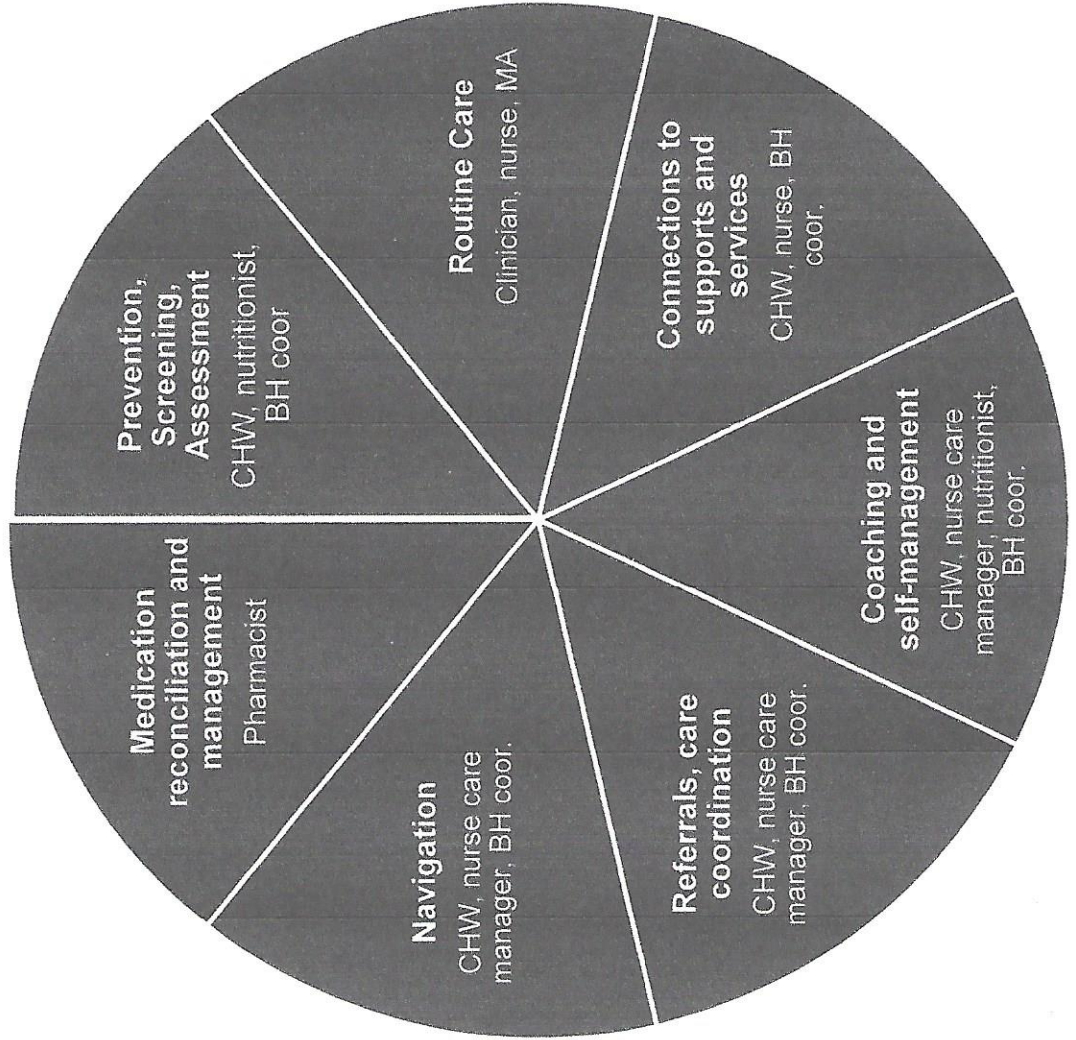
Routine Care
Clinician, nurse, MA

Connections to supports and services
CHW, nurse, BH coor.

Coaching and self-management
CHW, nurse care manager, nutritionist, BH coor.

Referrals, care coordination
CHW, nurse care manager, BH coor.

Navigation
CHW, nurse care manager, BH coor.

Medication reconciliation and management
Pharmacist

Prevention, Screening, Assessment
CHW, nutritionist, BH coor